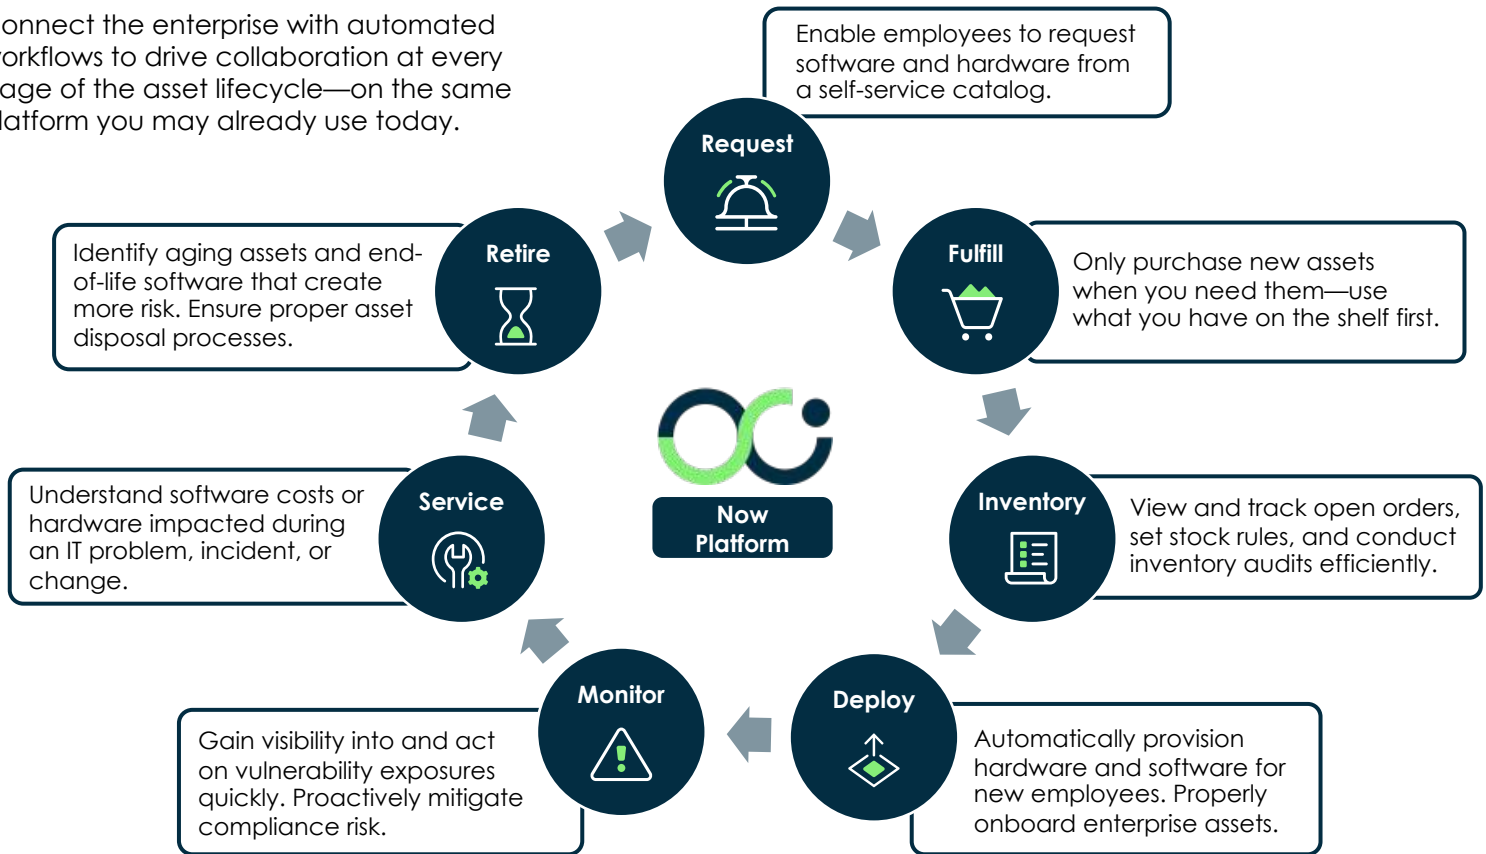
onnect the enterprise with automated orkflows to drive collaboration at every age of the asset lifecycle—on the same latform you may already use today.

Enable employees to request software and hardware from a self-service catalog.

Request

Retire

Identify aging assets and end-of-life software that create more risk. Ensure proper asset disposal processes.

Fulfill

Only purchase new assets when you need them—use what you have on the shelf first.

Now Platform

Service

Understand software costs or hardware impacted during an IT problem, incident, or change.

Inventory

View and track open orders, set stock rules, and conduct inventory audits efficiently.

Monitor

Gain visibility into and act on vulnerability exposures quickly. Proactively mitigate compliance risk.

Deploy

Automatically provision hardware and software for new employees. Properly onboard enterprise assets.